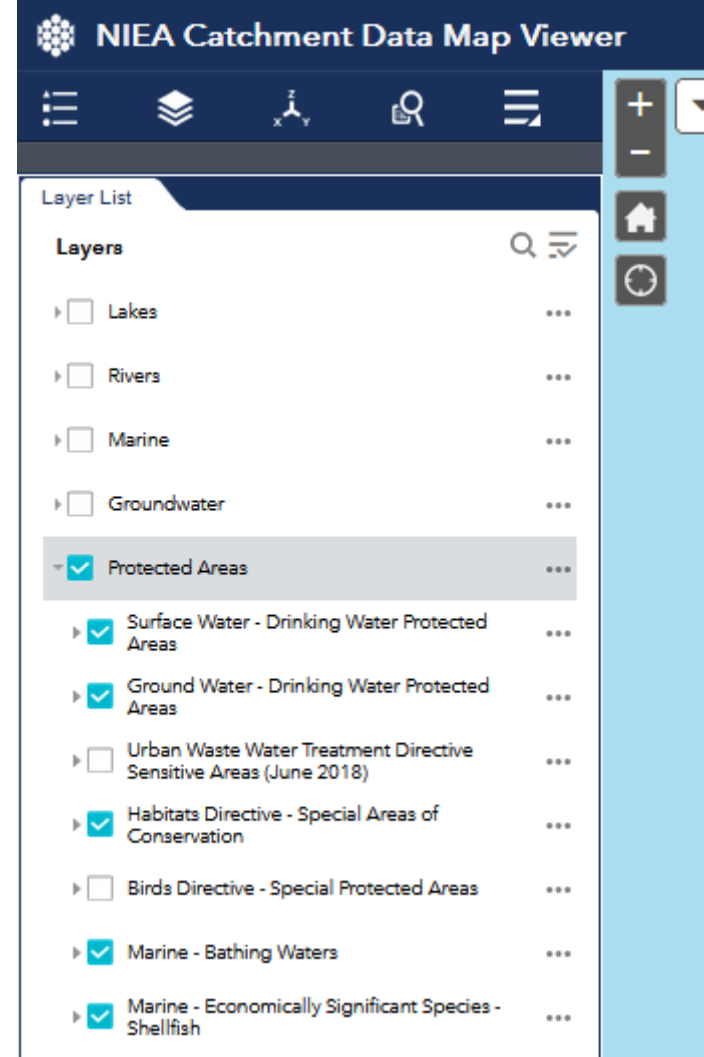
NIEA Catchment Data Map Viewer

Layer List

Layers

Lakes

Rivers

Marine

Groundwater

Protected Areas

Surface Water - Drinking Water Protected Areas

Ground Water - Drinking Water Protected Areas

Urban Waste Water Treatment Directive Sensitive Areas (June 2018)

Habitats Directive - Special Areas of Conservation

Birds Directive - Special Protected Areas

Marine - Bathing Waters

Marine - Economically Significant Species - Shellfish